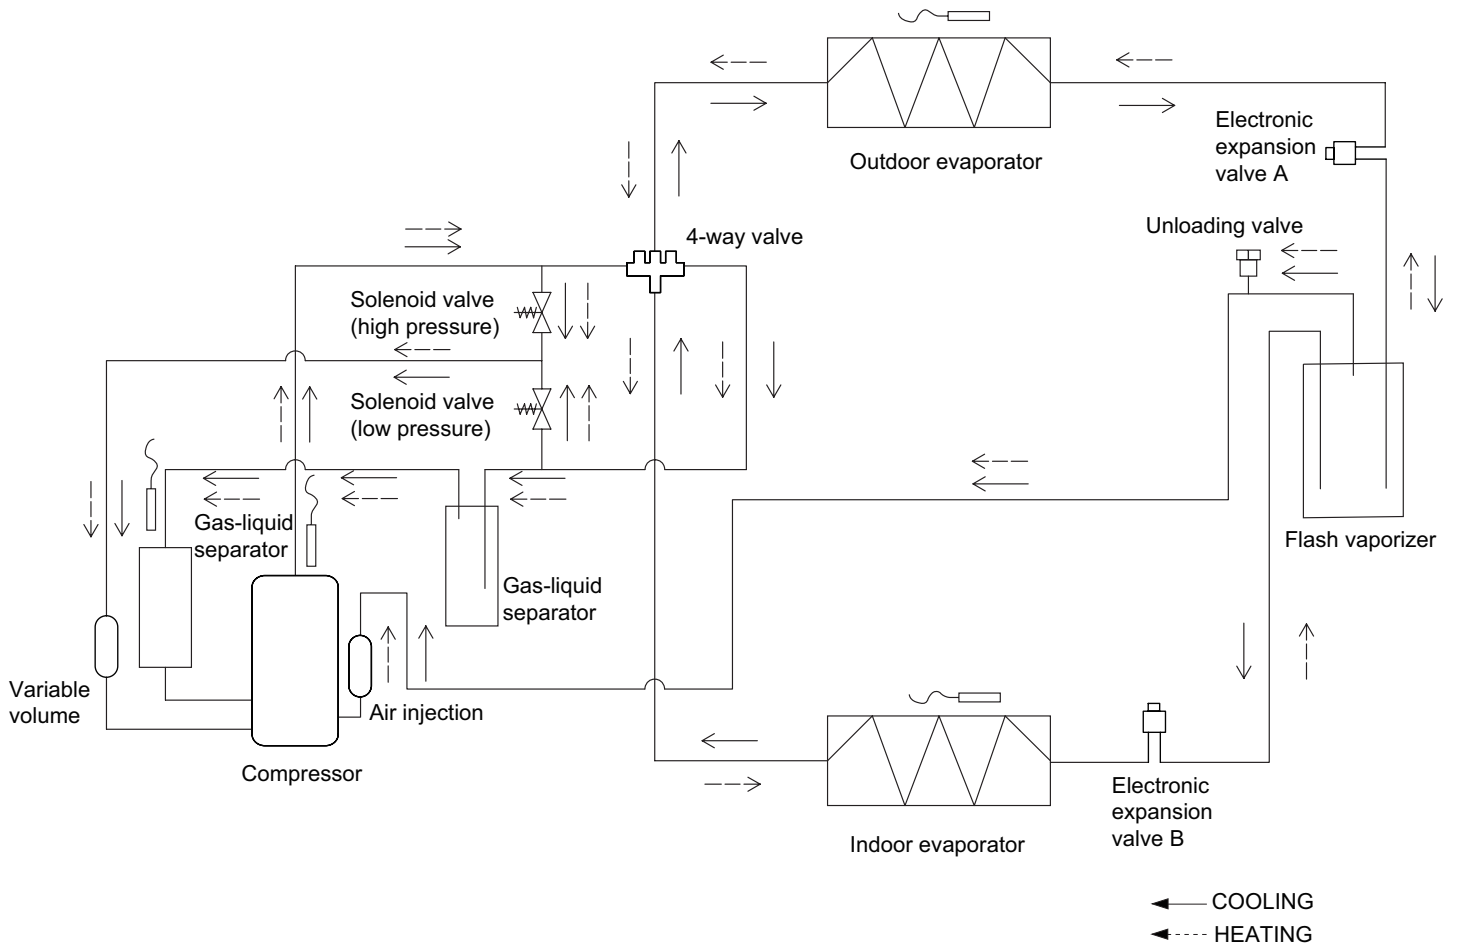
Outdoor evaporator

Electronic expansion valve A

4-way valve

Unloading valve

Solenoid valve (high pressure)

Solenoid valve (low pressure)

Gas-liquid separator

Gas-liquid separator

Flash vaporizer

Variable volume

Air injection

Compressor

Indoor evaporator

Electronic expansion valve B

COOLING
HEATING